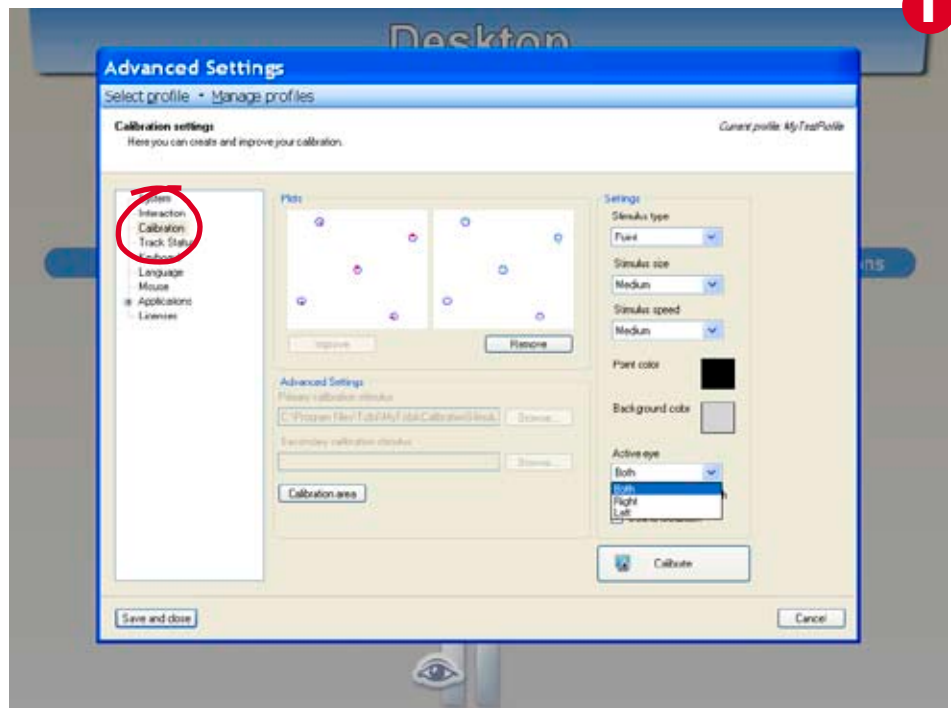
Desktop

Advanced Settings

Select profile • Manage profiles

Calibration settings
Here you can create and improve your calibration.

Current profile: MyTestProfile

System
Interaction
Calibration
Track Status
Keyboard
Language
Mouse
Applications
Licenses

Plots

Improve

Remove

Advanced Settings
Primary calibration stimulus
C:\Program Files\Tobii\MyTobii\Calibration\Stimuli
Browse...
Secondary calibration stimulus
Browse...

Calibration area

Settings
Stimulus type
Point
Stimulus size
Medium
Stimulus speed
Medium
Point color
Background color
Active eye
Both
Both
Right
Left

Calibrate

ons

Save and close

Cancel